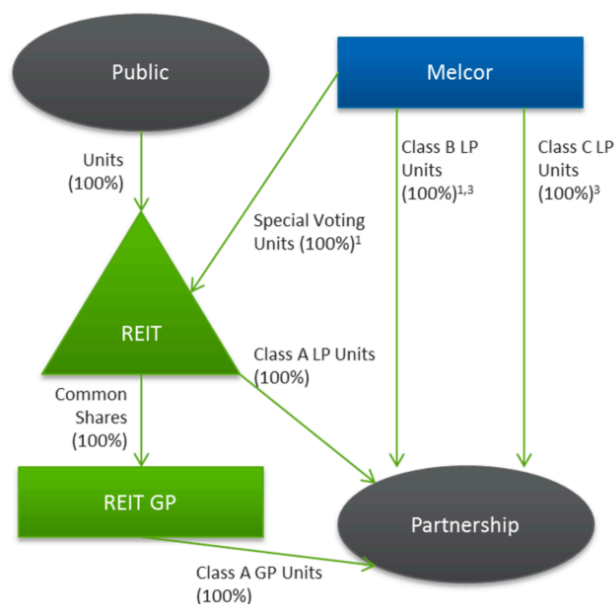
Public

Melcor

Units (100%)

Class B LP Units $(100\%)^{1,3}$

Class C LP Units $(100\%)^{3}$

Special Voting Units $(100\%)^{1}$

REIT

Class A LP Units (100%)

Common Shares (100%)

REIT GP

Partnership

Class A GP Units (100%)